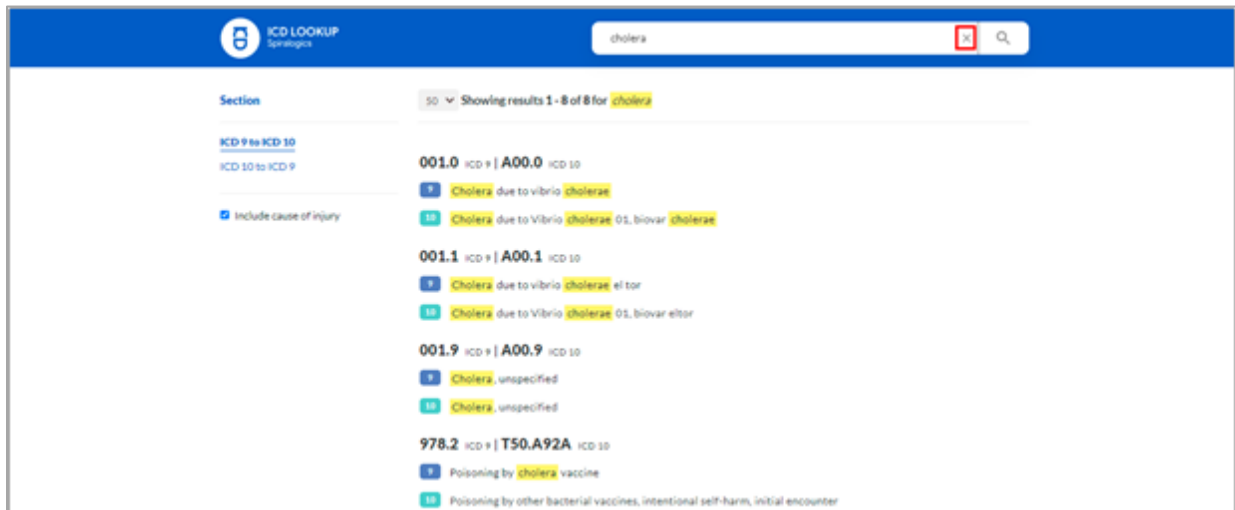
ICD LOOKUP
Spiralogics

cholera ×

Section

ICD 9 to ICD 10
ICD 10 to ICD 9

Include cause of injury

50 Showing results 1 - 8 of 8 for cholera

001.0 ICD 9 | A00.0 ICD 10
9 Cholera due to vibrio cholerae
10 Cholera due to Vibrio cholerae 01, biovar cholerae

001.1 ICD 9 | A00.1 ICD 10
9 Cholera due to vibrio cholerae el tor
10 Cholera due to Vibrio cholerae 01, biovar eltor

001.9 ICD 9 | A00.9 ICD 10
9 Cholera, unspecified
10 Cholera, unspecified

978.2 ICD 9 | T50.A92A ICD 10
9 Poisoning by cholera vaccine
10 Poisoning by other bacterial vaccines, intentional self-harm, initial encounter